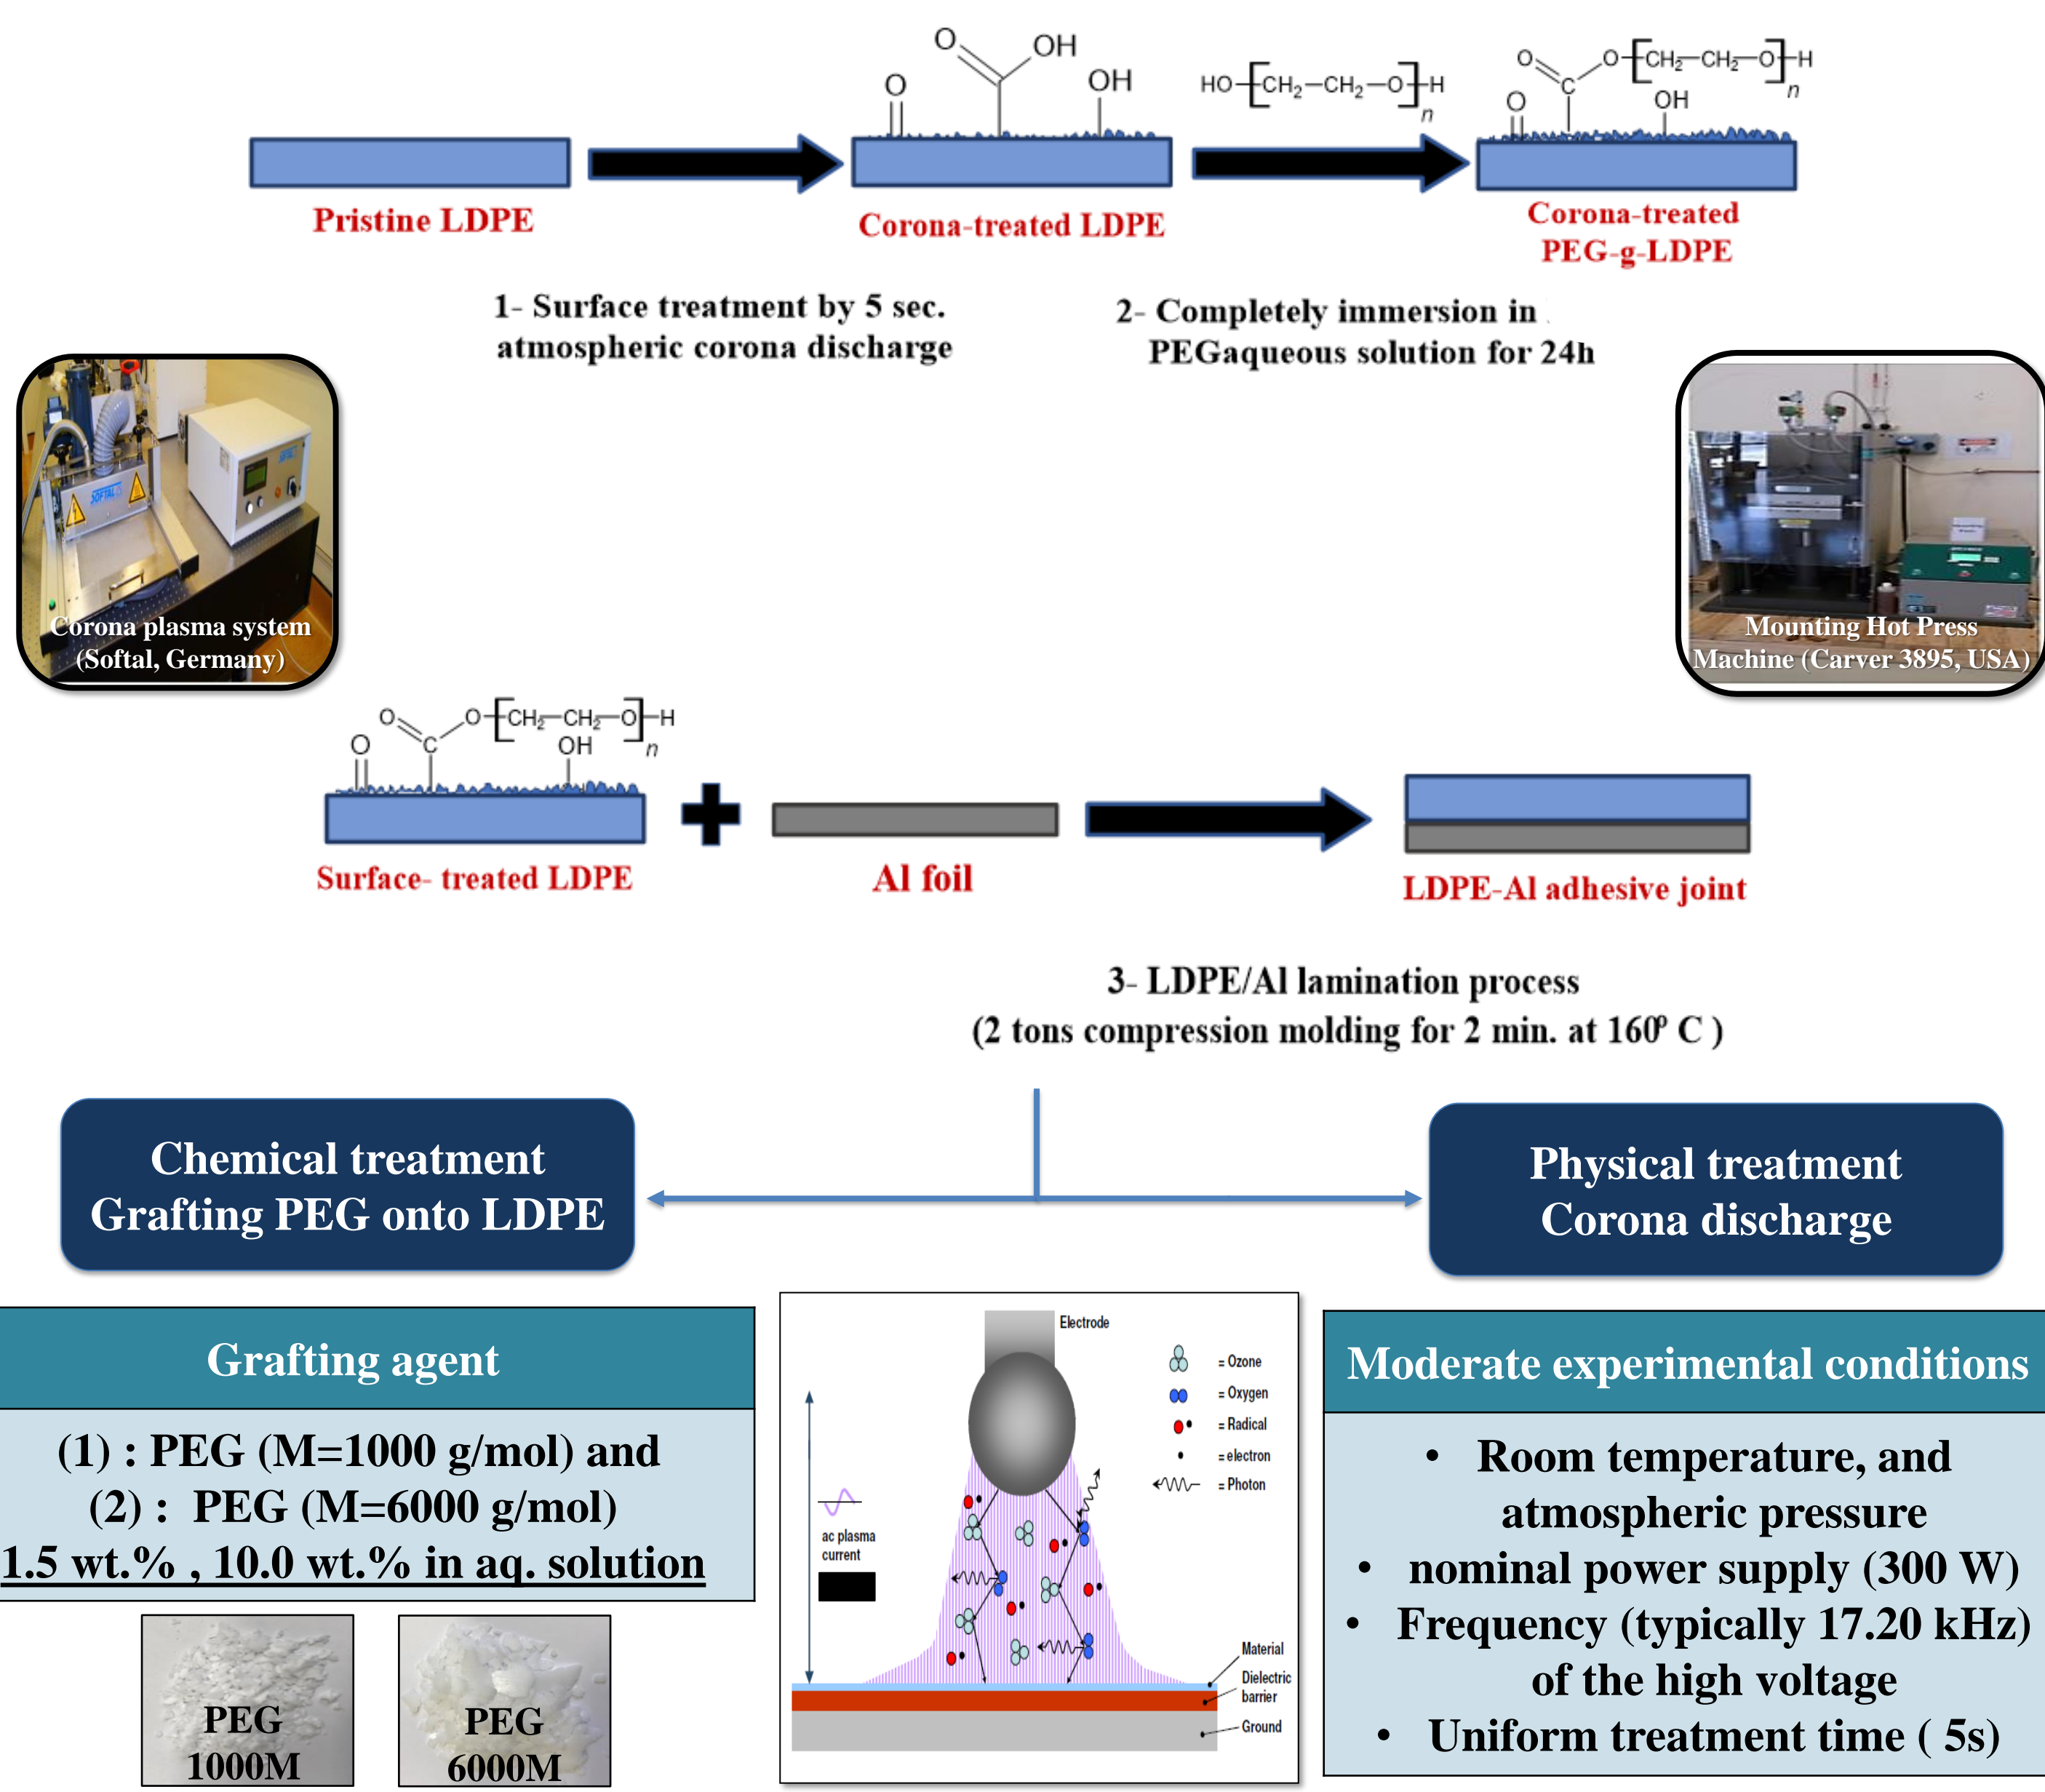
O OH
O OH
HO$-[CH_2-CH_2-O]_n-$H
O $C$ O$-[CH_2-CH_2-O]_n-$H
O OH

Pristine LDPE

Corona-treated LDPE

Corona-treated PEG-g-LDPE

1- Surface treatment by 5 sec. atmospheric corona discharge

2- Completely immersion in PEGaqueous solution for 24h

Corona plasma system (Softal, Germany)

Mounting Hot Press Machine (Carver 3895, USA)

O $C$ O$-[CH_2-CH_2-O]_n-$H
O OH

Surface- treated LDPE

Al foil

LDPE-Al adhesive joint

3- LDPE/Al lamination process
(2 tons compression molding for 2 min. at 160° C )

Chemical treatment
Grafting PEG onto LDPE

Physical treatment
Corona discharge

Grafting agent

(1) : PEG (M=1000 g/mol) and
(2) : PEG (M=6000 g/mol)
1.5 wt.% , 10.0 wt.% in aq. solution

PEG 1000M

PEG 6000M

Electrode
= Ozone
= Oxygen
= Radical
= electron
= Photon
ac plasma current
Material
Dielectric barrier
Ground

Moderate experimental conditions

• Room temperature, and atmospheric pressure
• nominal power supply (300 W)
• Frequency (typically 17.20 kHz) of the high voltage
• Uniform treatment time ( 5s)